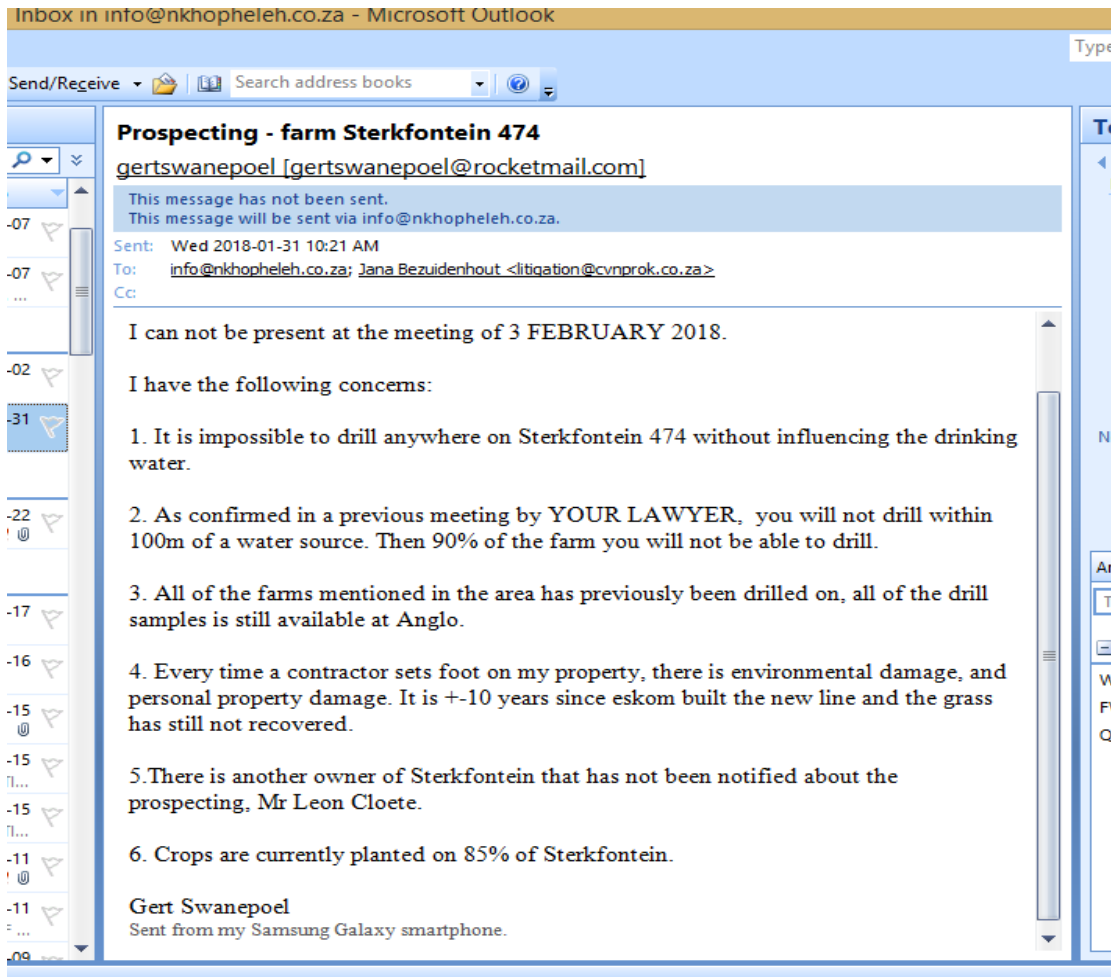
Inbox in info@nkhopheleh.co.za - Microsoft Outlook

Type

Send/Receive | Search address books

-07
-07
-02
-31
-22
-17
-16
-15
-15
-15
-11
-11
-09

Prospecting - farm Sterkfontein 474

gertswanepoel [gertswanepoel@rocketmail.com]

This message has not been sent.
This message will be sent via info@nkhopheleh.co.za.

Sent: Wed 2018-01-31 10:21 AM
To: info@nkhopheleh.co.za; Jana Bezuidenhout <litigation@cvnprok.co.za>
Cc:

I can not be present at the meeting of 3 FEBRUARY 2018.

I have the following concerns:

1. It is impossible to drill anywhere on Sterkfontein 474 without influencing the drinking water.

2. As confirmed in a previous meeting by YOUR LAWYER, you will not drill within 100m of a water source. Then 90% of the farm you will not be able to drill.

3. All of the farms mentioned in the area has previously been drilled on, all of the drill samples is still available at Anglo.

4. Every time a contractor sets foot on my property, there is environmental damage, and personal property damage. It is +-10 years since eskom built the new line and the grass has still not recovered.

5.There is another owner of Sterkfontein that has not been notified about the prospecting, Mr Leon Cloete.

6. Crops are currently planted on 85% of Sterkfontein.

Gert Swanepoel
Sent from my Samsung Galaxy smartphone.

To
N
Ar
T
W
F
Q